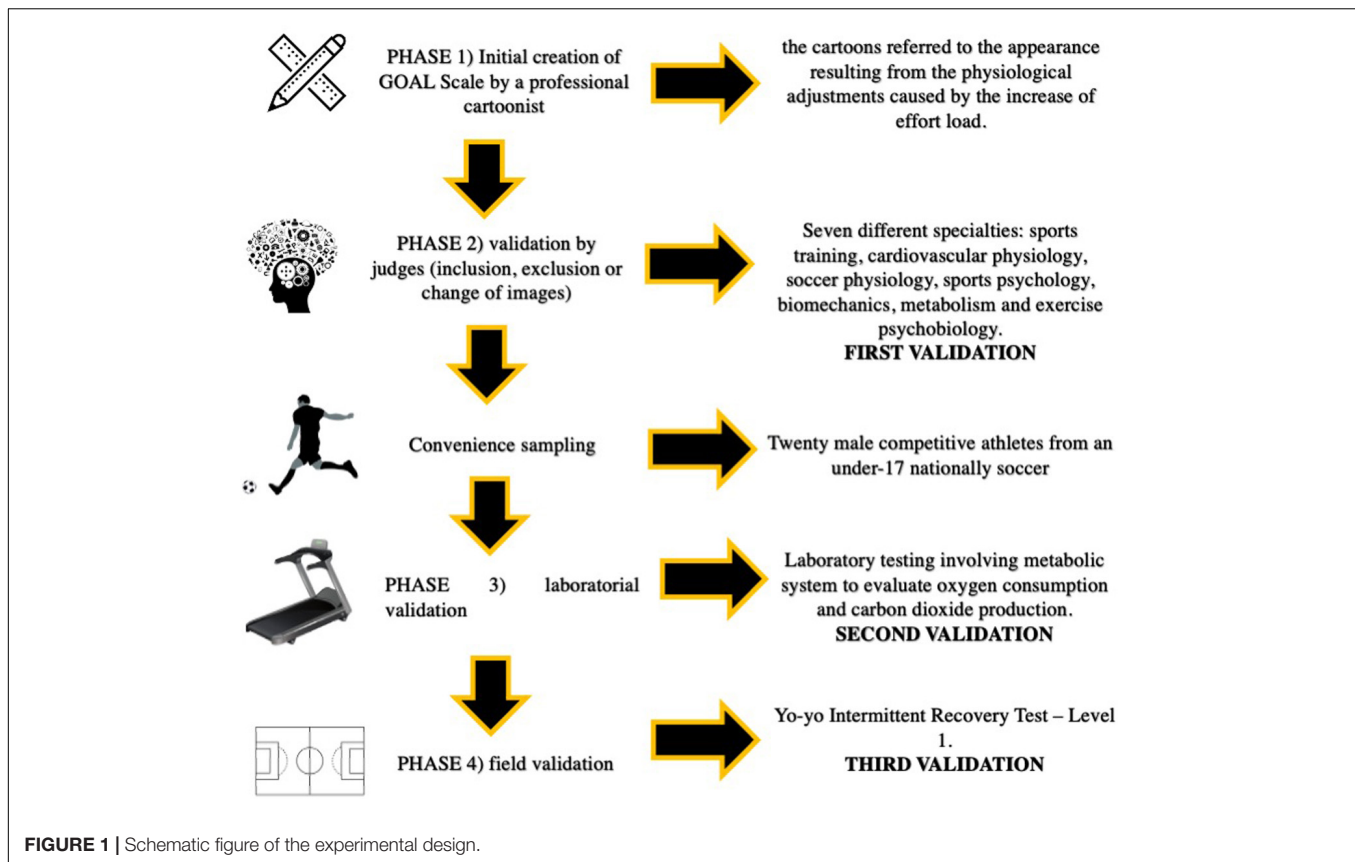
PHASE 1) Initial creation of GOAL Scale by a professional cartoonist

the cartoons referred to the appearance resulting from the physiological adjustments caused by the increase of effort load.

PHASE 2) validation by judges (inclusion, exclusion or change of images)

Seven different specialties: sports training, cardiovascular physiology, soccer physiology, sports psychology, biomechanics, metabolism and exercise psychobiology.
FIRST VALIDATION

Convenience sampling

Twenty male competitive athletes from an under-17 nationally soccer

PHASE 3) laboratorial validation

Laboratory testing involving metabolic system to evaluate oxygen consumption and carbon dioxide production.
SECOND VALIDATION

PHASE 4) field validation

Yo-yo Intermittent Recovery Test – Level 1.
THIRD VALIDATION

FIGURE 1 | Schematic figure of the experimental design.